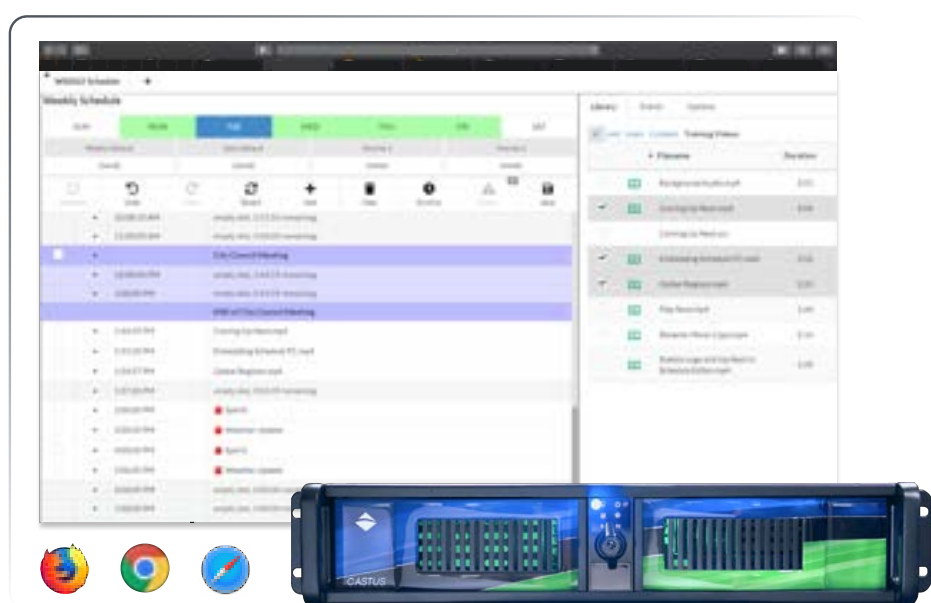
Weekly Schedule

Weekly Schedule

SUN

MON

TUE

WED

THU

FRI

SAT

Undo

Revert

Add

Clear

Save

City Council Meeting

End of City Council Meeting

Sports

Weather Update

Sports

Weather Update

Library

Events

Updates

Training Videos

Filename

Duration

CASTUS